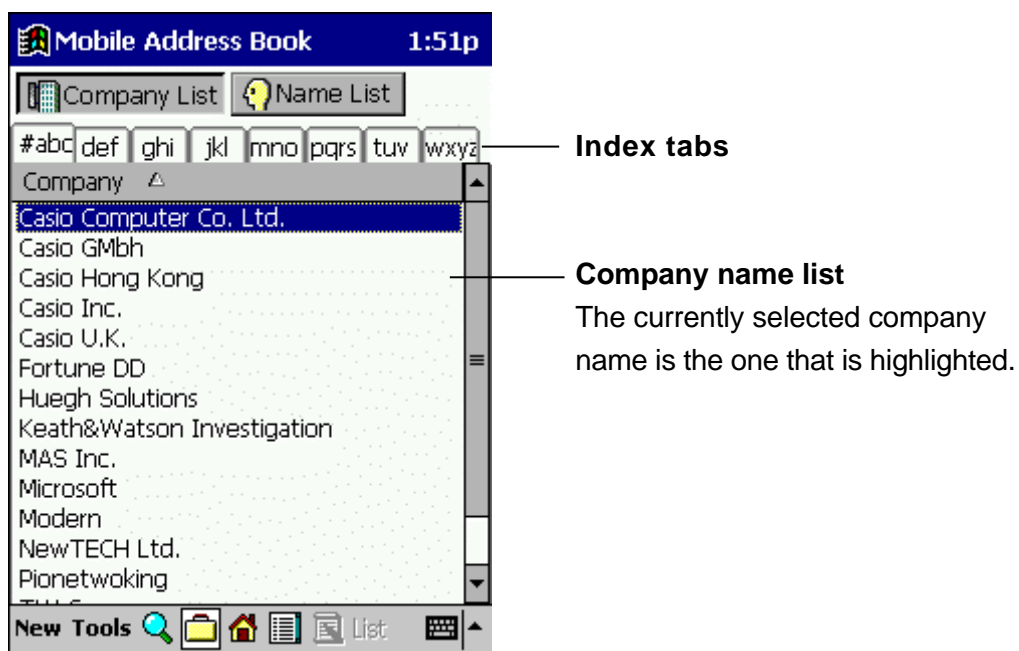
Mobile Address Book 1:51p

Company List Name List

#abc def ghi jkl mno pqrs tuv wxyz

Index tabs

Company

Casio Computer Co. Ltd.
Casio GMbh
Casio Hong Kong
Casio Inc.
Casio U.K.
Fortune DD
Huegh Solutions
Keath&Watson Investigation
MAS Inc.
Microsoft
Modern
NewTECH Ltd.
Pionetwoking

Company name list
The currently selected company name is the one that is highlighted.

New Tools List